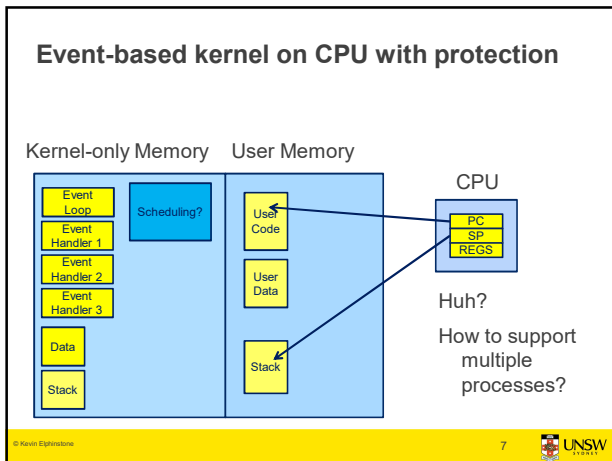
Event-based kernel on CPU with protection

Kernel-only Memory

User Memory

Event Loop

Event Handler 1

Event Handler 2

Event Handler 3

Data

Stack

Scheduling?

User Code

User Data

Stack

CPU

PC

SP

REGS

Huh?

How to support multiple processes?

© Kevin Elphinstone

7

UNSW SYDNEY